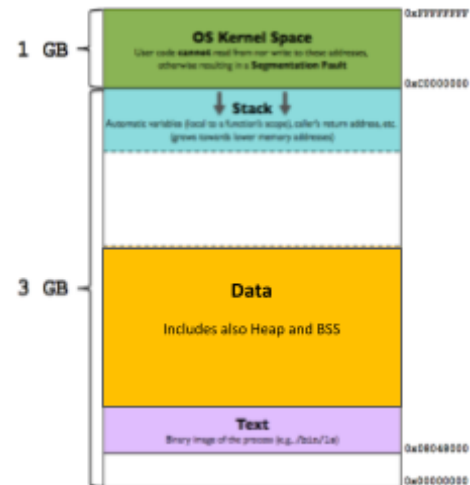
1 GB

OS Kernel Space

User code cannot read from nor write to these addresses, otherwise resulting in a Segmentation Fault

0xFFFFFFFF

0xC0000000

Stack

Automatic variables (local to a function's scope), caller's return address, etc. (grows towards lower memory addresses)

3 GB

Data

Includes also Heap and BSS

Text

Binary image of the process (e.g., /bin/ls)

0x08048000

0x00000000